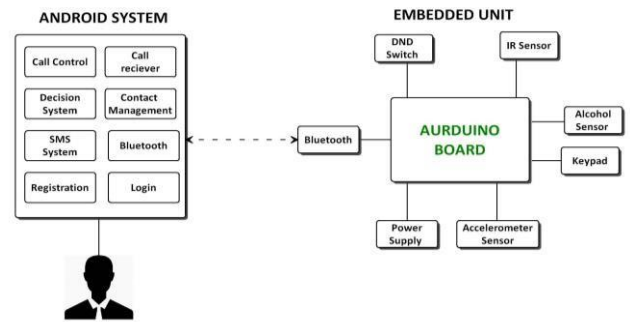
ANDROID SYSTEM

Call Control
Call reciever
Decision System
Contact Management
SMS System
Bluetooth
Registration
Login

EMBEDDED UNIT

DND Switch
IR Sensor
Bluetooth
AURDUINO BOARD
Alcohol Sensor
Keypad
Power Supply
Accelerometer Sensor